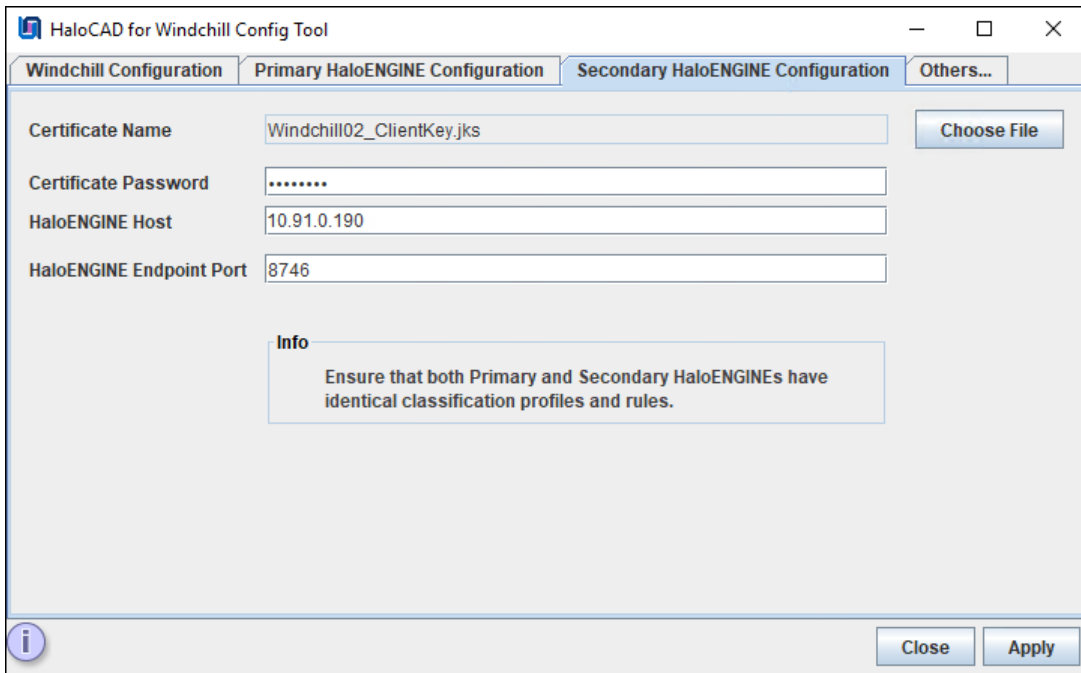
HaloCAD for Windchill Config Tool

Windchill Configuration | Primary HaloENGINE Configuration | Secondary HaloENGINE Configuration | Others...

Certificate Name Windchill02_ClientKey.jks Choose File

Certificate Password ••••••••

HaloENGINE Host 10.91.0.190

HaloENGINE Endpoint Port 8746

Info

Ensure that both Primary and Secondary HaloENGINEs have identical classification profiles and rules.

i

Close Apply